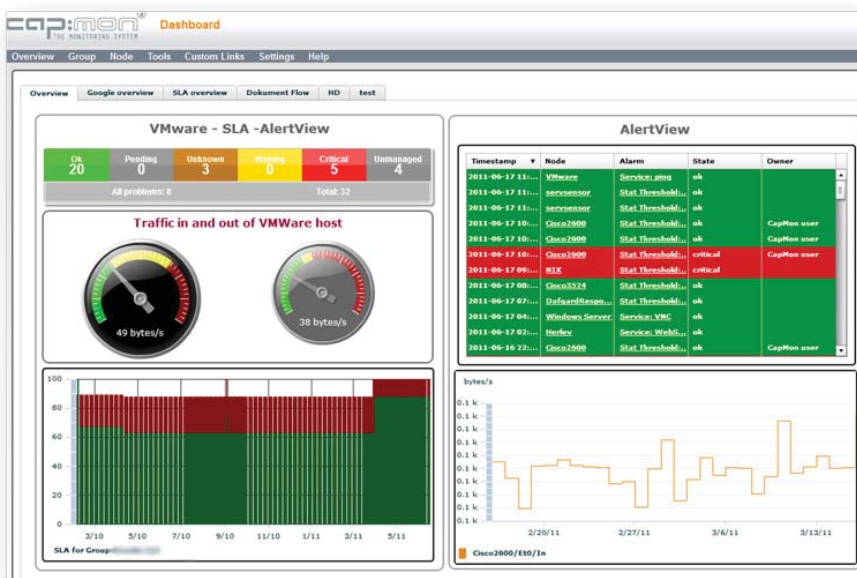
cap:mon THE MONITORING SYSTEM Dashboard

Overview Group Node Tools Custom Links Settings Help

Overview Google overview SLA overview Dokument Flow HD test

VMware - SLA -AlertView

| Ok 20 | Pending 0 | Unknown 3 | Warning 0 | Critical 5 | Unmanaged 4 |
|---|---|---|---|---|---|

All problems: 8 Total: 32

Traffic in and out of VMWare host

49 bytes/s

38 bytes/s

100 80 60 40 20 0

3/10 5/10 7/10 9/10 11/10 1/11 3/11 5/11

SLA for Group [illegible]

AlertView

| Timestamp | Node | Alarm | State | Owner |
|---|---|---|---|---|
| 2011-06-17 11:... | VMware | Service: ping | ok | |
| 2011-06-17 11:... | servsensor | Stat Threshold:... | ok | |
| 2011-06-17 11:... | servsensor | Stat Threshold:... | ok | |
| 2011-06-17 10:... | Cisco2600 | Stat Threshold:... | ok | CapMon user |
| 2011-06-17 10:... | Cisco2600 | Stat Threshold:... | ok | CapMon user |
| 2011-06-17 10:... | Cisco2600 | Stat Threshold:... | critical | CapMon user |
| 2011-06-17 09:... | NIX | Stat Threshold:... | critical | |
| 2011-06-17 08:... | Cisco3524 | Stat Threshold:... | ok | |
| 2011-06-17 07:... | DafgardRespo... | Stat Threshold:... | ok | |
| 2011-06-17 04:... | Windows Server | Service: VNC | ok | |
| 2011-06-17 02:... | Herlev | Service: WebS... | ok | |
| 2011-06-16 22:... | Cisco2600 | Stat Threshold:... | ok | CapMon user |

bytes/s

0.1 k 0.1 k 0.1 k 0.1 k 0.1 k 0.1 k 0.1 k 0.1 k 0.1 k 0.1 k

2/20/11 2/27/11 3/6/11 3/13/11

Cisco2600/Et0/In